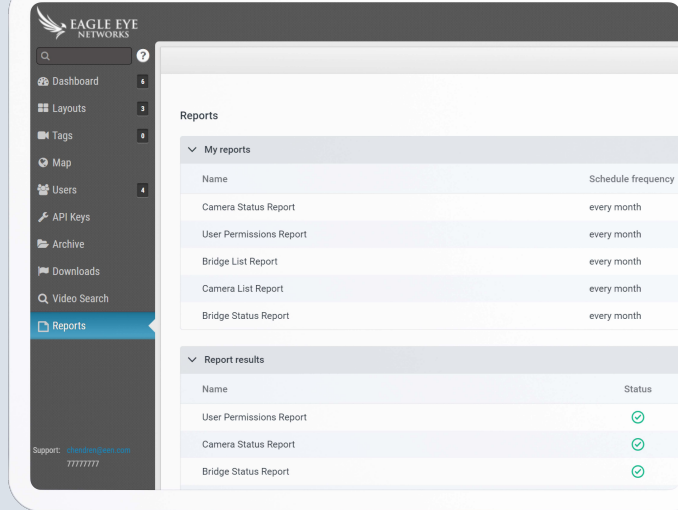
EAGLE EYE NETWORKS

?

Dashboard 6
Layouts 3
Tags 0
Map
Users 4
API Keys
Archive
Downloads
Video Search
Reports

Support: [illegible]
77777777

Reports

My reports

| Name | Schedule frequency |
|---|---|
| Camera Status Report | every month |
| User Permissions Report | every month |
| Bridge List Report | every month |
| Camera List Report | every month |
| Bridge Status Report | every month |

Report results

| Name | Status |
|---|---|
| User Permissions Report | |
| Camera Status Report | |
| Bridge Status Report | |